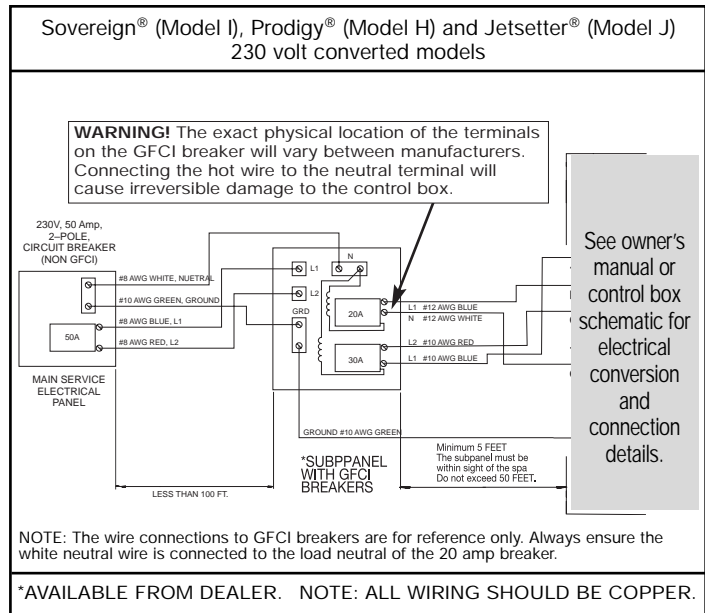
Sovereign® (Model I), Prodigy® (Model H) and Jetsetter® (Model J) 230 volt converted models

WARNING! The exact physical location of the terminals on the GFCI breaker will vary between manufacturers. Connecting the hot wire to the neutral terminal will cause irreversible damage to the control box.

230V, 50 Amp, 2–POLE, CIRCUIT BREAKER (NON GFCI)

#8 AWG WHITE, NUETRAL
#10 AWG GREEN, GROUND
#8 AWG BLUE, L1
#8 AWG RED, L2

50A

MAIN SERVICE ELECTRICAL PANEL

L1
L2
GRD
N

20A
30A

L1 #12 AWG BLUE
N #12 AWG WHITE
L2 #10 AWG RED
L1 #10 AWG BLUE

GROUND #10 AWG GREEN

*SUBPPANEL WITH GFCI BREAKERS

LESS THAN 100 FT.

Minimum 5 FEET
The subpanel must be within sight of the spa
Do not exceed 50 FEET.

See owner's manual or control box schematic for electrical conversion and connection details.

NOTE: The wire connections to GFCI breakers are for reference only. Always ensure the white neutral wire is connected to the load neutral of the 20 amp breaker.

*AVAILABLE FROM DEALER. NOTE: ALL WIRING SHOULD BE COPPER.